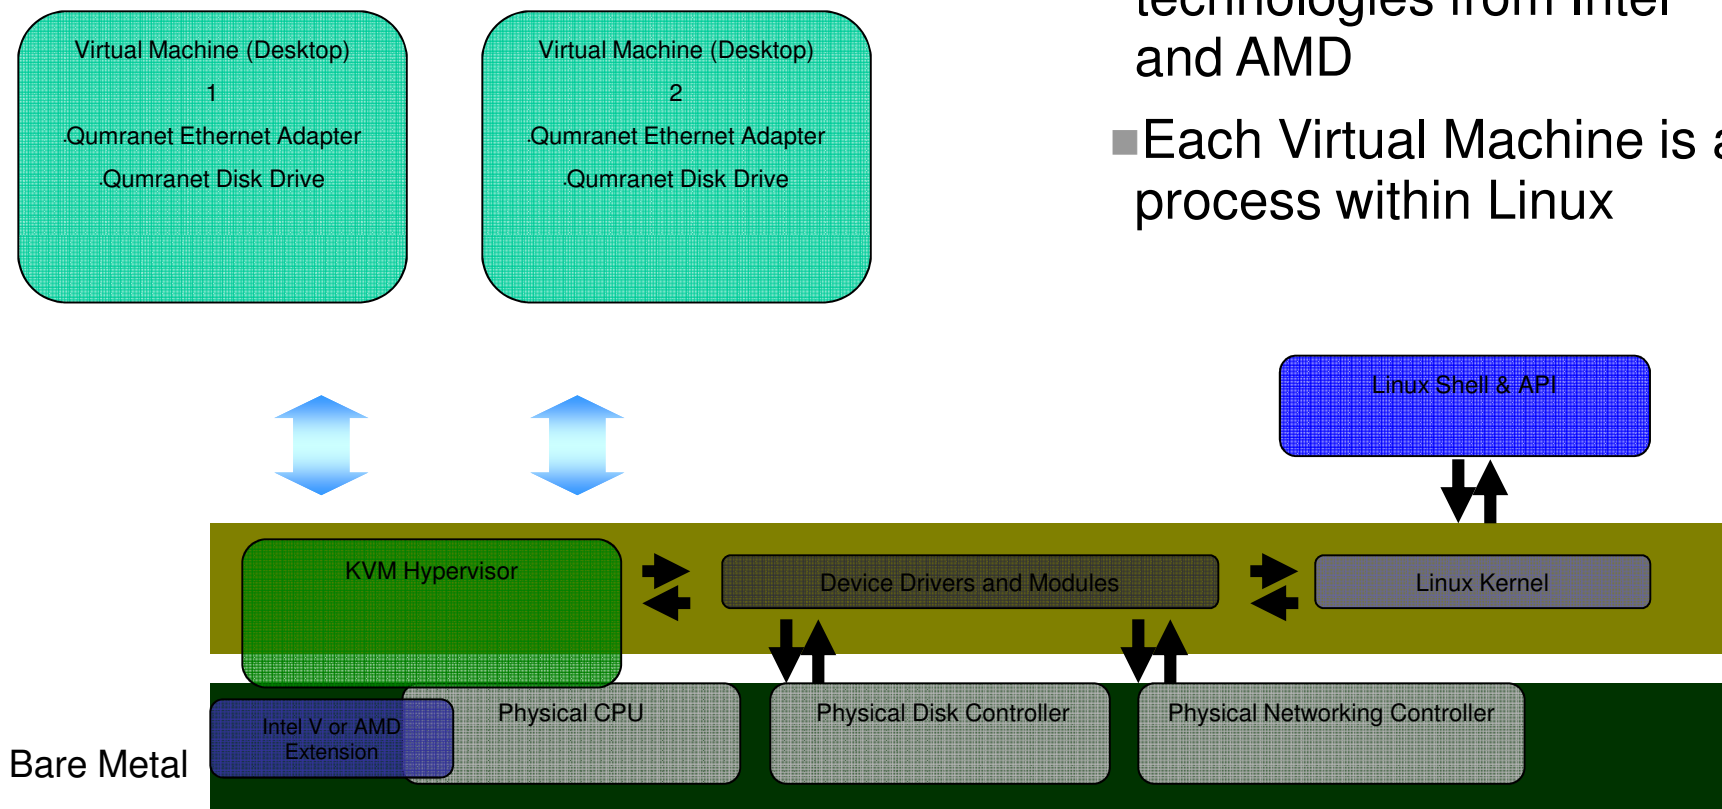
Virtual Machine (Desktop)
1
Qumranet Ethernet Adapter
Qumranet Disk Drive

Virtual Machine (Desktop)
2
Qumranet Ethernet Adapter
Qumranet Disk Drive

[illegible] and AMD

Each Virtual Machine is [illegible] process within Linux

Linux Shell & API

KVM Hypervisor

Device Drivers and Modules

Linux Kernel

Intel V or AMD Extension

Physical CPU

Physical Disk Controller

Physical Networking Controller

Bare Metal